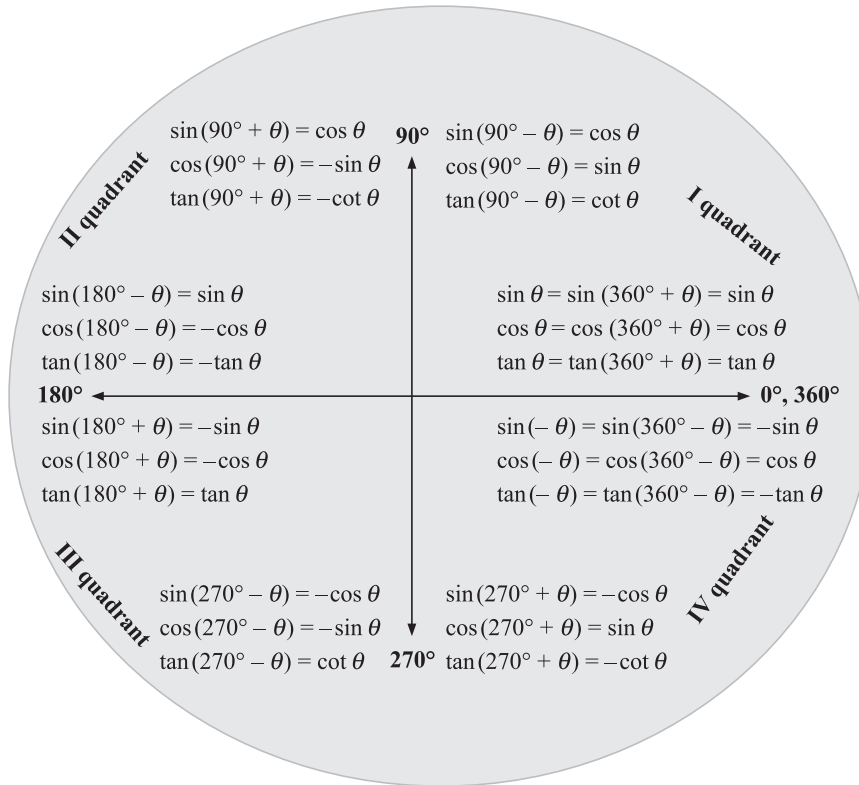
II quadrant

$\sin(90° + \theta) = \cos\theta$
$\cos(90° + \theta) = -\sin\theta$
$\tan(90° + \theta) = -\cot\theta$

90°

$\sin(90° - \theta) = \cos\theta$
$\cos(90° - \theta) = \sin\theta$
$\tan(90° - \theta) = \cot\theta$

I quadrant

$\sin(180° - \theta) = \sin\theta$
$\cos(180° - \theta) = -\cos\theta$
$\tan(180° - \theta) = -\tan\theta$

$\sin\theta = \sin(360° + \theta) = \sin\theta$
$\cos\theta = \cos(360° + \theta) = \cos\theta$
$\tan\theta = \tan(360° + \theta) = \tan\theta$

180°

0°, 360°

$\sin(180° + \theta) = -\sin\theta$
$\cos(180° + \theta) = -\cos\theta$
$\tan(180° + \theta) = \tan\theta$

$\sin(-\theta) = \sin(360° - \theta) = -\sin\theta$
$\cos(-\theta) = \cos(360° - \theta) = \cos\theta$
$\tan(-\theta) = \tan(360° - \theta) = -\tan\theta$

III quadrant

$\sin(270° - \theta) = -\cos\theta$
$\cos(270° - \theta) = -\sin\theta$
$\tan(270° - \theta) = \cot\theta$

270°

$\sin(270° + \theta) = -\cos\theta$
$\cos(270° + \theta) = \sin\theta$
$\tan(270° + \theta) = -\cot\theta$

IV quadrant